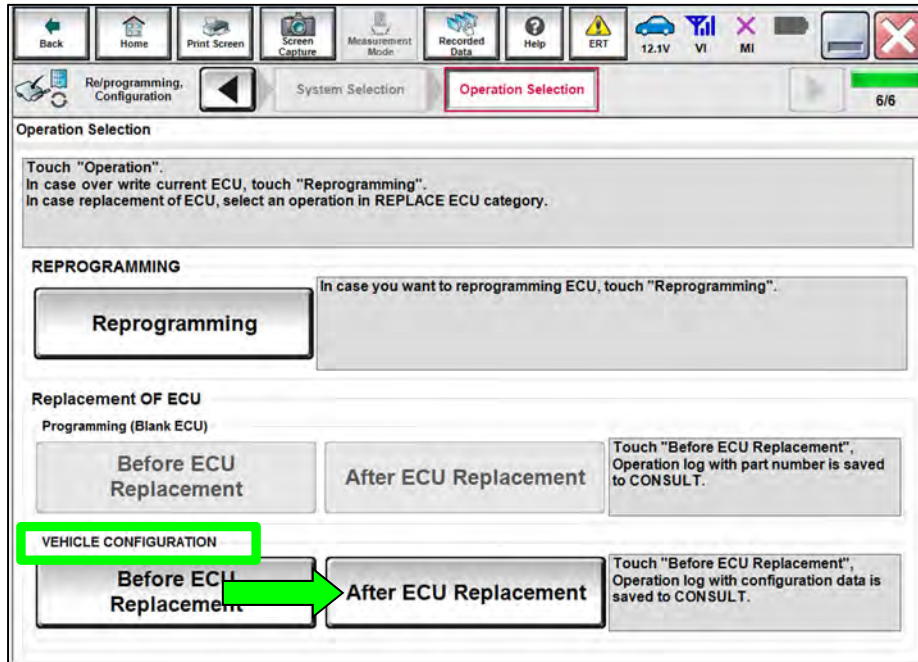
Back Home Print Screen Screen Capture Measurement Mode Recorded Data Help ERT 12.1V VI MI

Re/programming, Configuration System Selection Operation Selection 6/6

Operation Selection

Touch "Operation".
In case over write current ECU, touch "Reprogramming".
In case replacement of ECU, select an operation in REPLACE ECU category.

REPROGRAMMING

Reprogramming

In case you want to reprogramming ECU, touch "Reprogramming".

Replacement OF ECU

Programming (Blank ECU)

Before ECU Replacement

After ECU Replacement

Touch "Before ECU Replacement", Operation log with part number is saved to CONSULT.

VEHICLE CONFIGURATION

Before ECU Replacement

After ECU Replacement

Touch "Before ECU Replacement", Operation log with configuration data is saved to CONSULT.